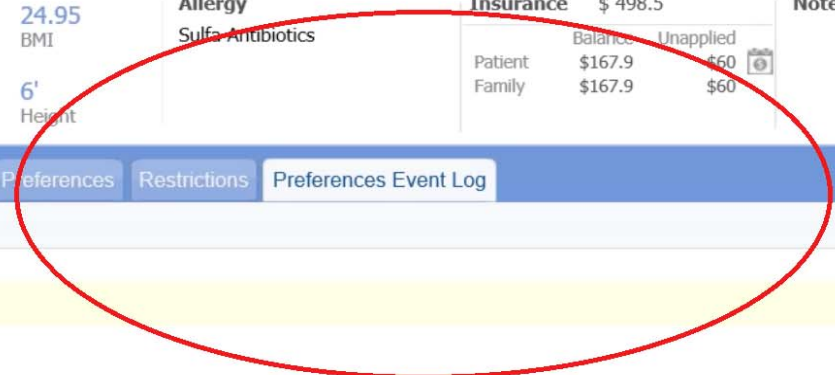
24.95
BMI

6'
Height

Allergy
Sulfa Antibiotics

Insurance $ 498.5

| | Balance | Unapplied |
|---|---|---|
| Patient | $167.9 | $60 |
| Family | $167.9 | $60 |

Note

Preferences Restrictions Preferences Event Log